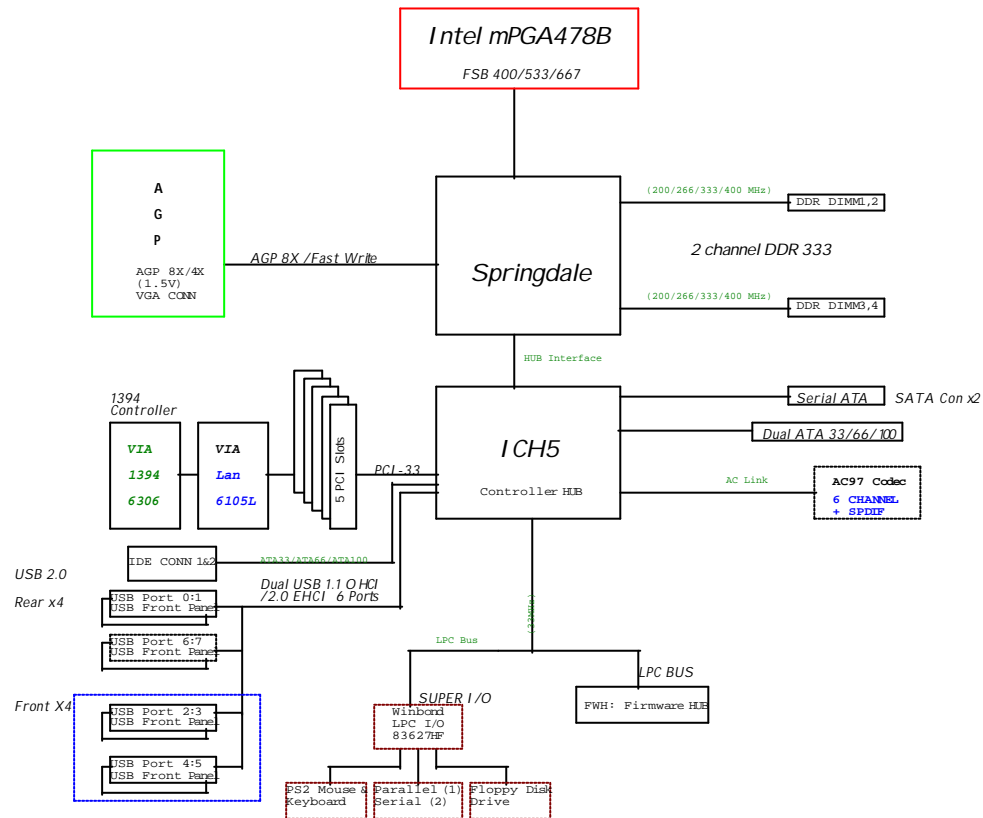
Intel mPGA478B
FSB 400/533/667

A
G
P
AGP 8X/4X (1.5V) VGA CONN

AGP 8X /Fast Write

Springdale

(200/266/333/400 MHz)
DDR DIMM1,2

2 channel DDR 333

(200/266/333/400 MHz)
DDR DIMM3,4

HUB Interface

1394 Controller

VIA
1394
6306

VIA
Lan
6105L

5 PCI Slots

PCI-33

ICH5
Controller HUB

Serial ATA
SATA Con x2

Dual ATA 33/66/100

AC Link

AC97 Codec
6 CHANNEL
+ SPDIF

IDE CONN 1&2
ATA33/ATA66/ATA100

USB 2.0
Rear x4

Dual USB 1.1 OHCI /2.0 EHCI 6 Ports

USB Port 0:1
USB Front Panel

USB Port 6:7
USB Front Panel

(33MHz)

LPC Bus

LPC BUS

SUPER I/O

Front X4

USB Port 2:3
USB Front Panel

USB Port 4:5
USB Front Panel

Winbord
LPC I/O
83627HF

FWH: Firmware HUB

PS2 Mouse & Keyboard

Parallel (1) Serial (2)

Floppy Disk Drive